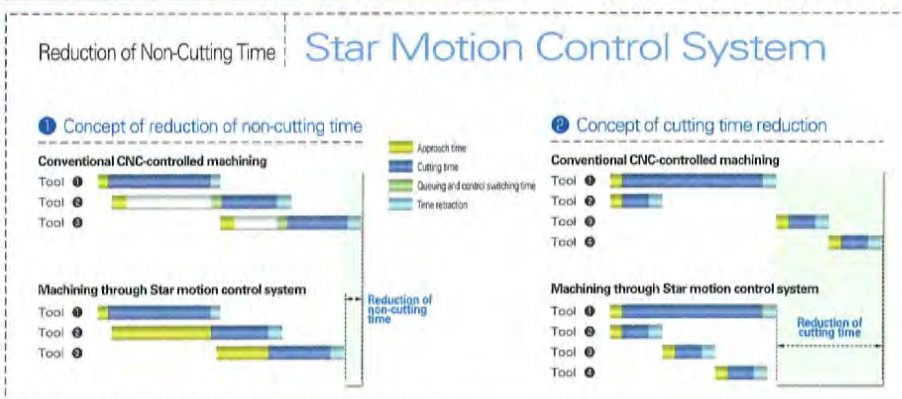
Reduction of Non-Cutting Time

Star Motion Control System

❶ Concept of reduction of non-cutting time

Conventional CNC-controlled machining

Tool ❶
Tool ❷
Tool ❸

Approach time
Cutting time
Queuing and control switching time
Time retraction

Machining through Star motion control system

Tool ❶
Tool ❷
Tool ❸

Reduction of non-cutting time

❷ Concept of cutting time reduction

Conventional CNC-controlled machining

Tool ❶
Tool ❷
Tool ❸
Tool ❹

Machining through Star motion control system

Tool ❶
Tool ❷
Tool ❸
Tool ❹

Reduction of cutting time